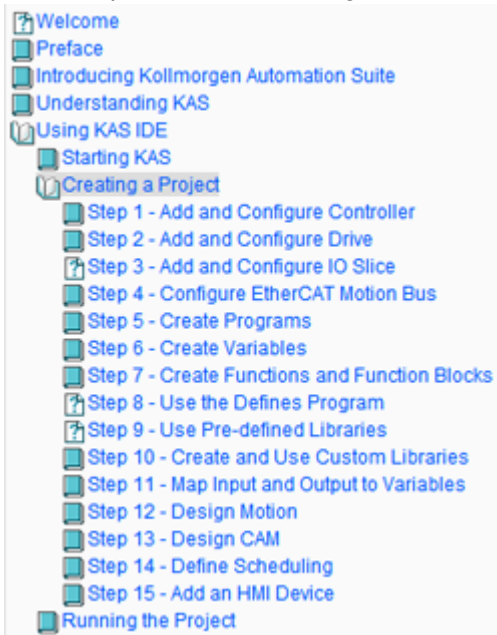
Welcome
Preface
Introducing Kollmorgen Automation Suite
Understanding KAS
Using KAS IDE
Starting KAS
Creating a Project
Step 1 - Add and Configure Controller
Step 2 - Add and Configure Drive
Step 3 - Add and Configure IO Slice
Step 4 - Configure EtherCAT Motion Bus
Step 5 - Create Programs
Step 6 - Create Variables
Step 7 - Create Functions and Function Blocks
Step 8 - Use the Defines Program
Step 9 - Use Pre-defined Libraries
Step 10 - Create and Use Custom Libraries
Step 11 - Map Input and Output to Variables
Step 12 - Design Motion
Step 13 - Design CAM
Step 14 - Define Scheduling
Step 15 - Add an HMI Device
Running the Project